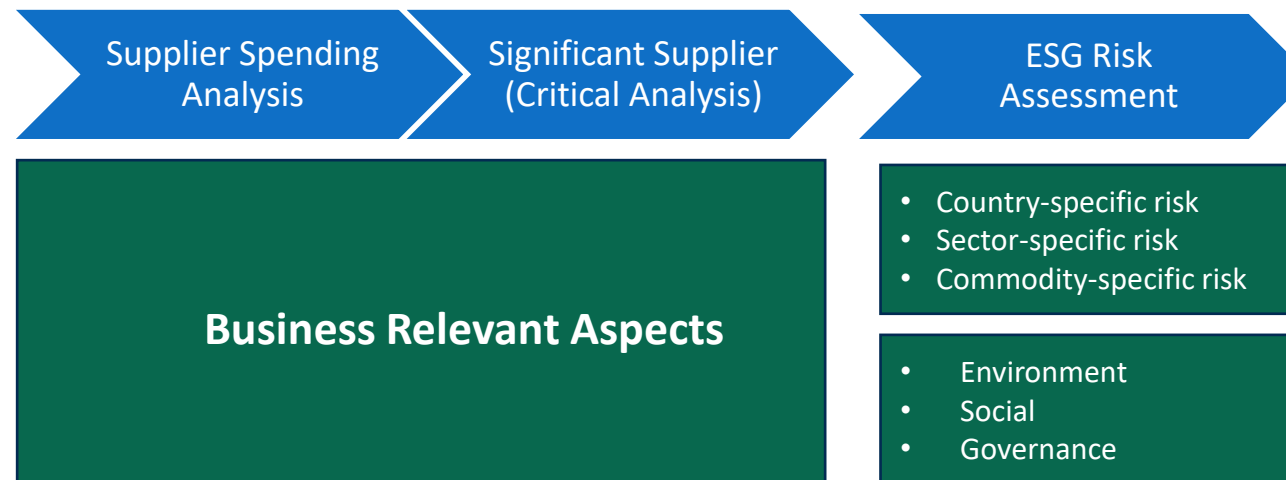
Supplier Spending Analysis

Significant Supplier (Critical Analysis)

ESG Risk Assessment

Business Relevant Aspects

- Country-specific risk
- Sector-specific risk
- Commodity-specific risk

- Environment
- Social
- Governance